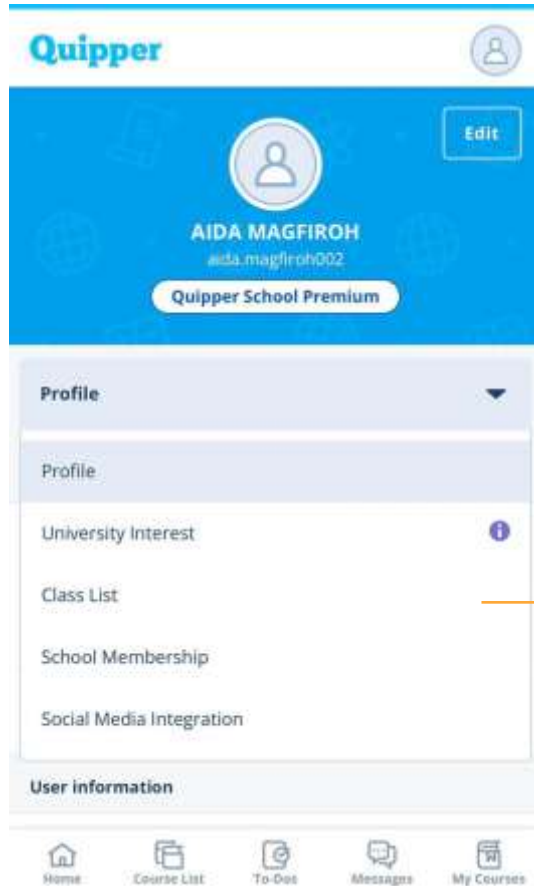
Quipper

Edit

AIDA MAGFIROH
aida.magfiroh002
Quipper School Premium

Profile

Profile
University Interest
Class List
School Membership
Social Media Integration

User information

Home
Course List
To-Dos
Messages
My Courses